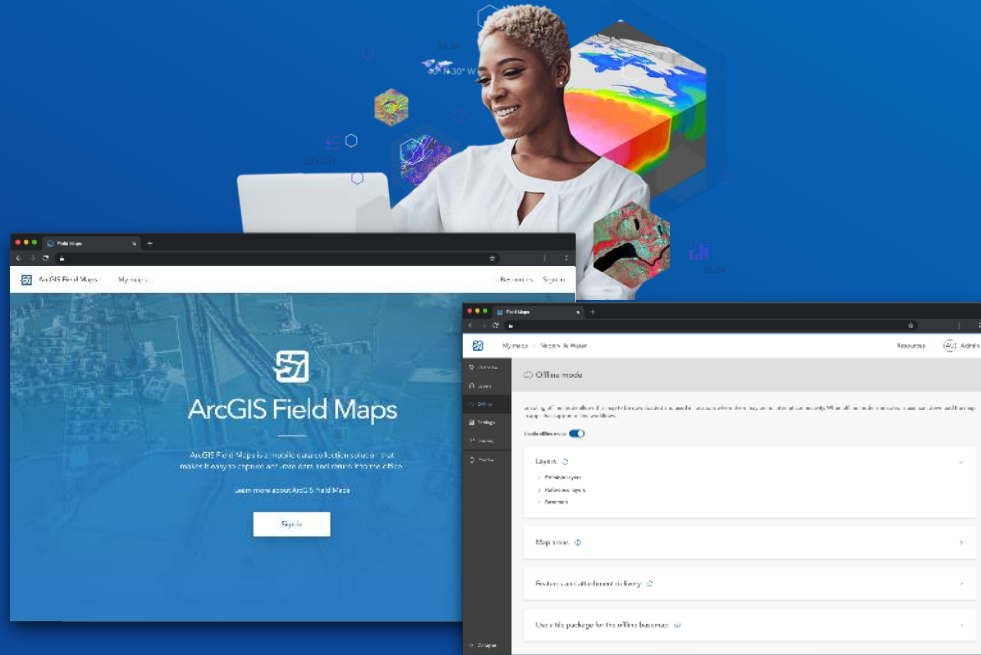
Field Maps

ArcGIS Field Maps My maps Resources Sign in

ArcGIS Field Maps

ArcGIS Field Maps is a mobile data collection solution that makes it easy to capture accurate data and return it to the office.

Learn more about ArcGIS Field Maps

Sign in

Field Maps

My maps > Water & Waste Resources Admin

Offline mode

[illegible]

Enable offline mode

Layers
Editable layers
Reference layers
Basemap

Map areas

Features and attachment delivery

Use a tile package for the offline basemap

Collapse